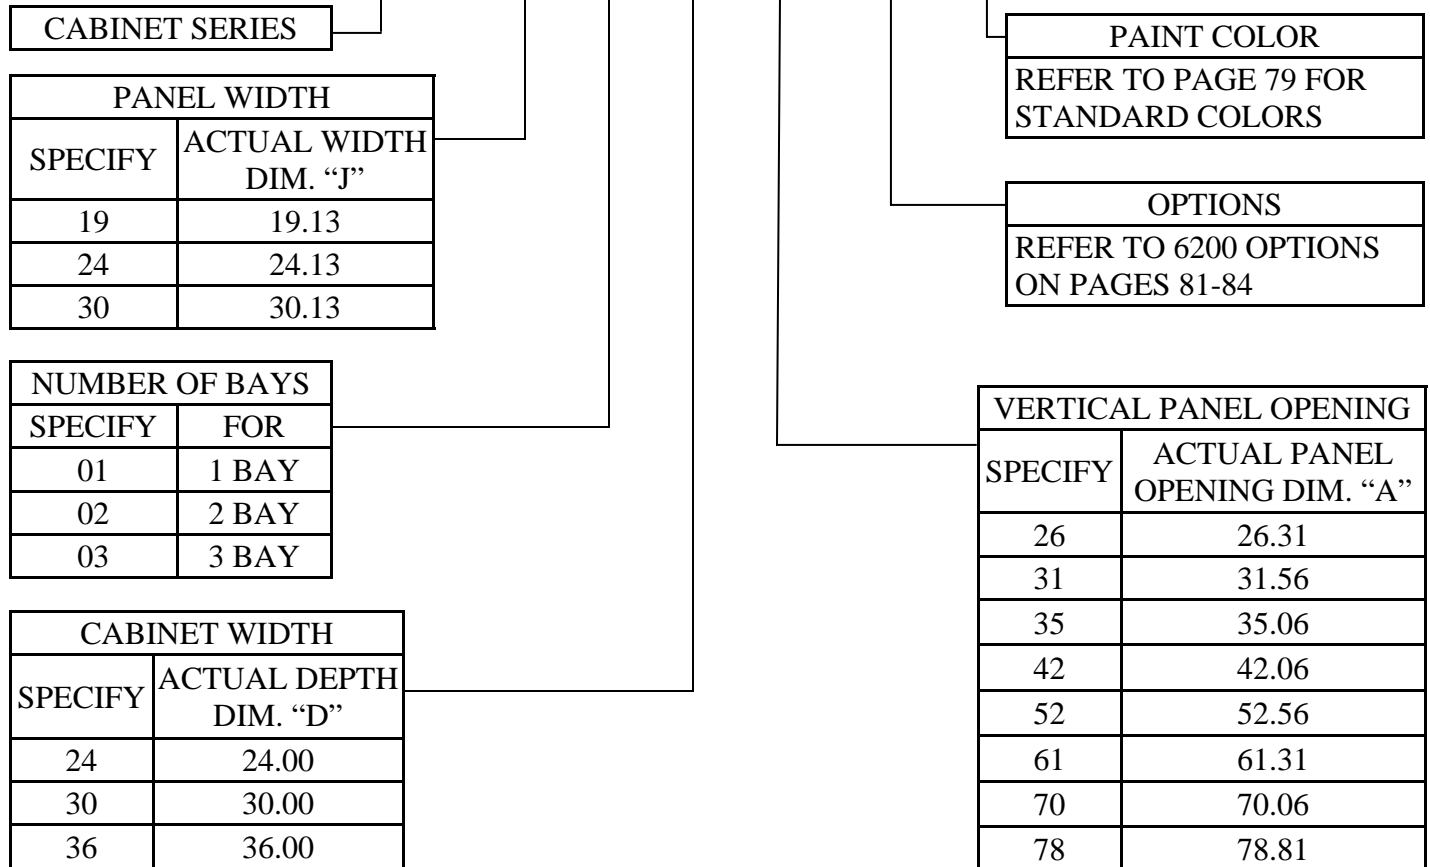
CABINET SERIES

| PANEL WIDTH | |
|---|---|
| SPECIFY | ACTUAL WIDTH DIM. “J” |
| 19 | 19.13 |
| 24 | 24.13 |
| 30 | 30.13 |

| NUMBER OF BAYS | |
|---|---|
| SPECIFY | FOR |
| 01 | 1 BAY |
| 02 | 2 BAY |
| 03 | 3 BAY |

| CABINET WIDTH | |
|---|---|
| SPECIFY | ACTUAL DEPTH DIM. “D” |
| 24 | 24.00 |
| 30 | 30.00 |
| 36 | 36.00 |

PAINT COLOR
REFER TO PAGE 79 FOR STANDARD COLORS

OPTIONS
REFER TO 6200 OPTIONS ON PAGES 81-84

| VERTICAL PANEL OPENING | |
|---|---|
| SPECIFY | ACTUAL PANEL OPENING DIM. “A” |
| 26 | 26.31 |
| 31 | 31.56 |
| 35 | 35.06 |
| 42 | 42.06 |
| 52 | 52.56 |
| 61 | 61.31 |
| 70 | 70.06 |
| 78 | 78.81 |